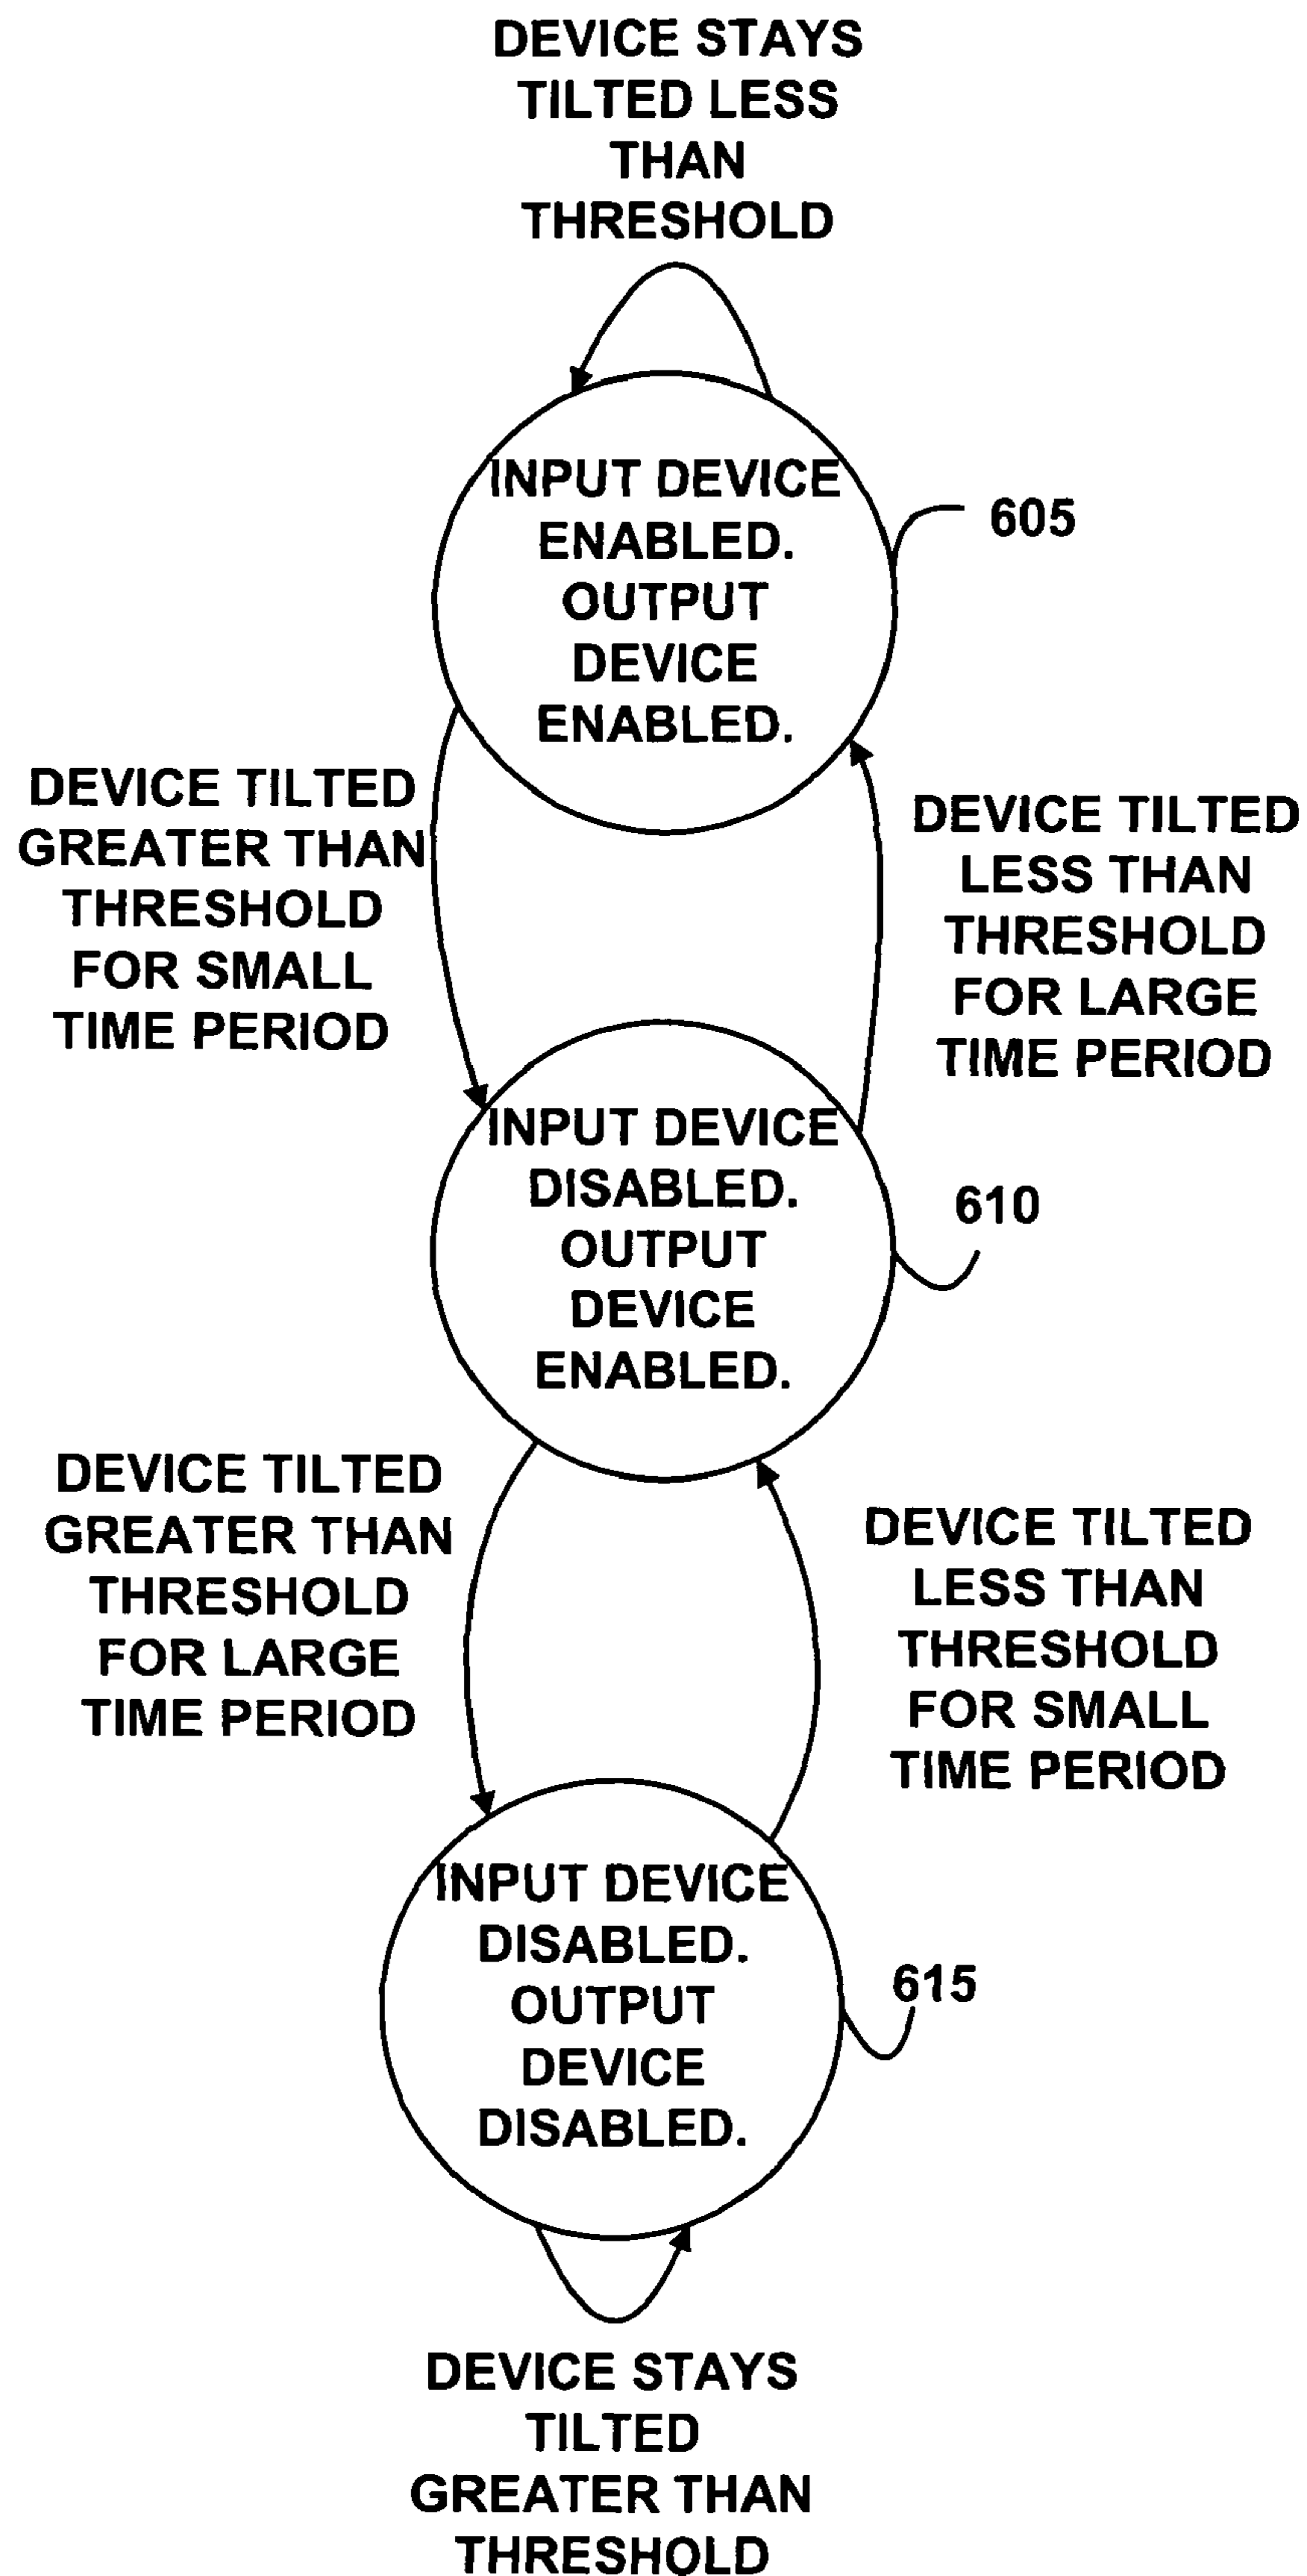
DEVICE STAYS TILTED LESS THAN THRESHOLD

INPUT DEVICE ENABLED. OUTPUT DEVICE ENABLED.

605

DEVICE TILTED GREATER THAN THRESHOLD FOR SMALL TIME PERIOD

DEVICE TILTED LESS THAN THRESHOLD FOR LARGE TIME PERIOD

INPUT DEVICE DISABLED. OUTPUT DEVICE ENABLED.

610

DEVICE TILTED GREATER THAN THRESHOLD FOR LARGE TIME PERIOD

DEVICE TILTED LESS THAN THRESHOLD FOR SMALL TIME PERIOD

INPUT DEVICE DISABLED. OUTPUT DEVICE DISABLED.

615

DEVICE STAYS TILTED GREATER THAN THRESHOLD